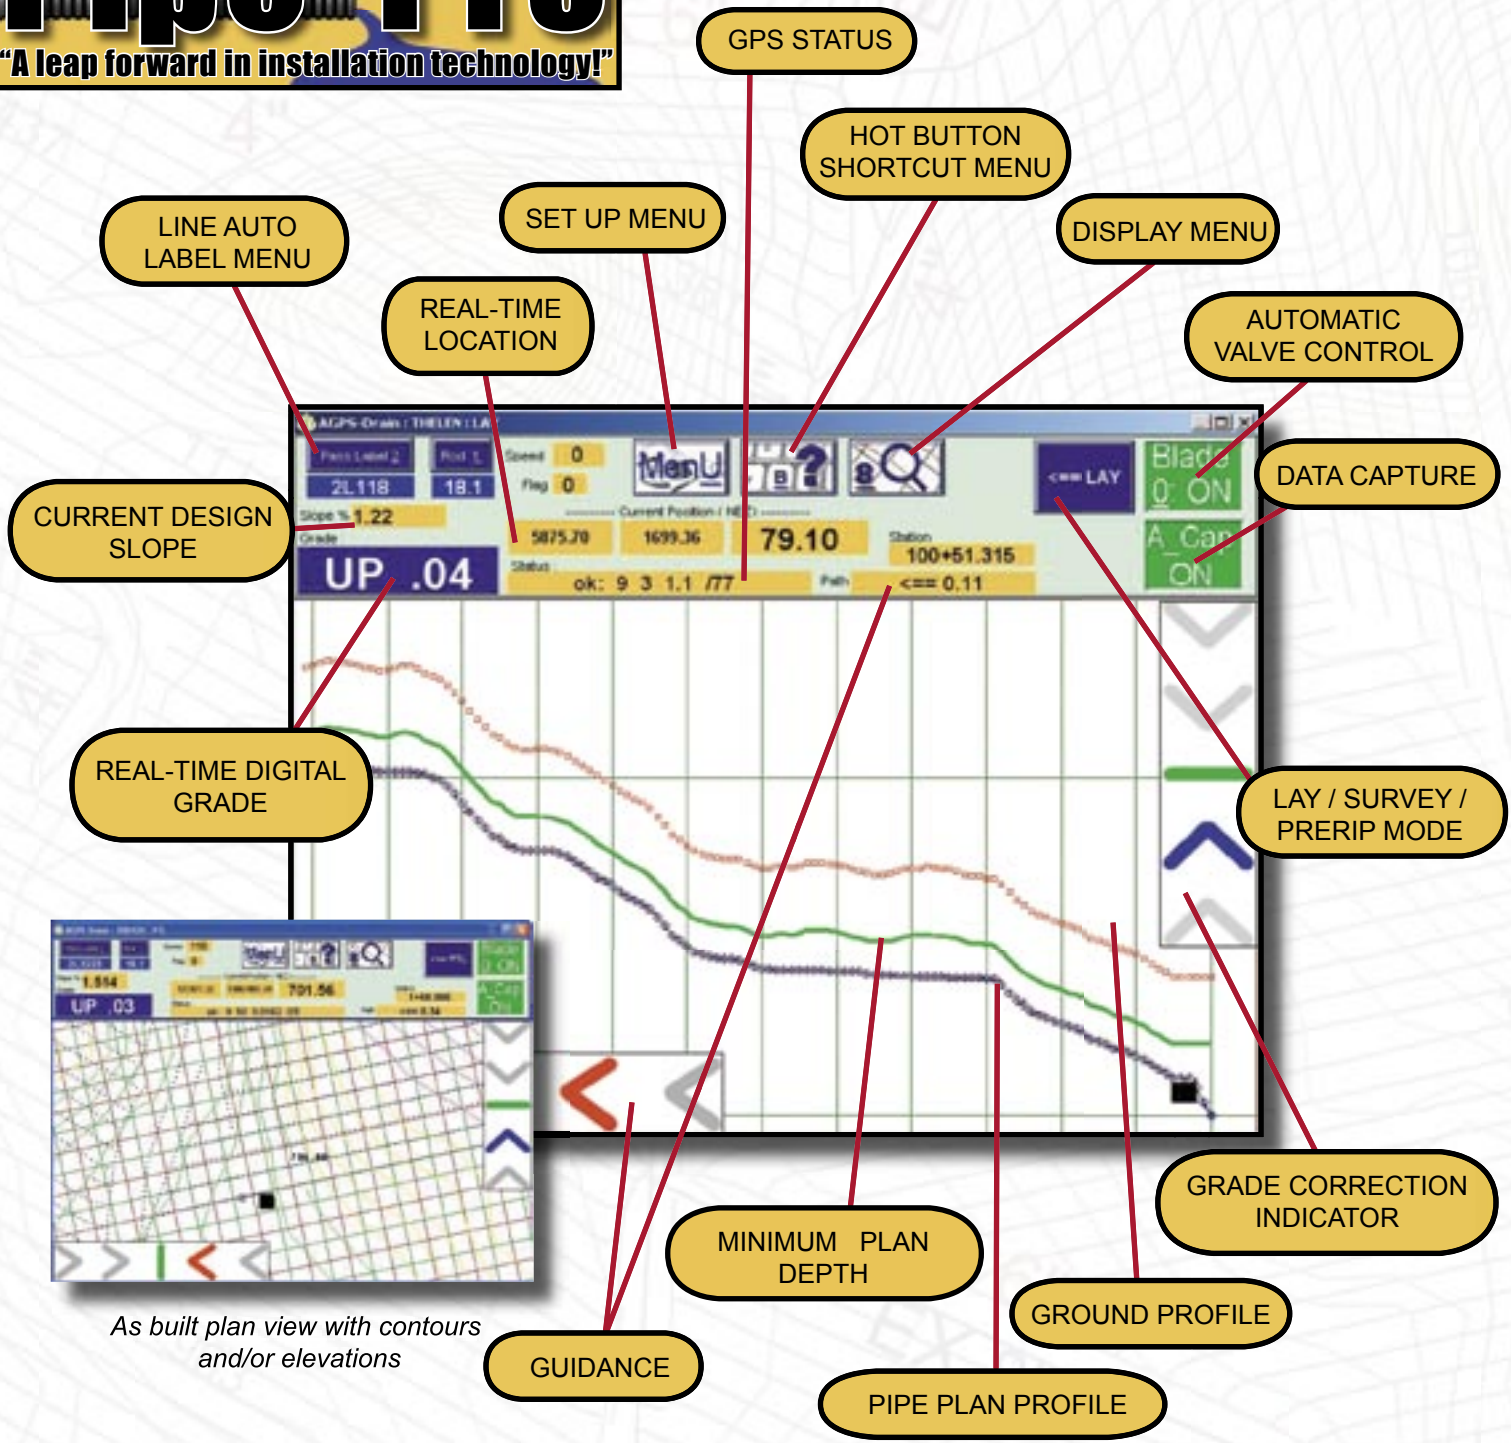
"A leap forward in installation technology!"

GPS STATUS

HOT BUTTON SHORTCUT MENU

SET UP MENU

LINE AUTO LABEL MENU

DISPLAY MENU

REAL-TIME LOCATION

AUTOMATIC VALVE CONTROL

DATA CAPTURE

CURRENT DESIGN SLOPE

AGPS-Drain : THELEN : LA

Pass Label 2

Pod 1

2L118

18.1

Speed 0

Flag 0

Menu

Slope % 1.22

Grade

UP .04

Current Position / NED

5875.70

1699.36

79.10

Station

100+51.315

Status

ok: 9 3 1.1 /77

Path

<== 0.11

<== LAY

Blade 0: ON

A_Cap ON

REAL-TIME DIGITAL GRADE

LAY / SURVEY / PRERIP MODE

UP .03

1.514

701.56

GRADE CORRECTION INDICATOR

MINIMUM PLAN DEPTH

GROUND PROFILE

As built plan view with contours and/or elevations

GUIDANCE

PIPE PLAN PROFILE